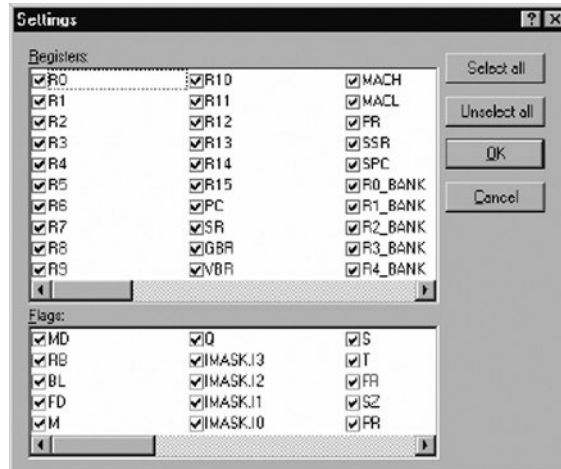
Settings

Registers:

R0
R1
R2
R3
R4
R5
R6
R7
R8
R9

R10
R11
R12
R13
R14
R15
PC
SR
GBR
VBR

MACH
MACL
PR
SSR
SPC
R0_BANK
R1_BANK
R2_BANK
R3_BANK
R4_BANK

Flags:

MD
RB
BL
FD
M

Q
IMASK.I3
IMASK.I2
IMASK.I1
IMASK.I0

S
T
FR
SZ
PR

Select all
Unselect all
OK
Cancel